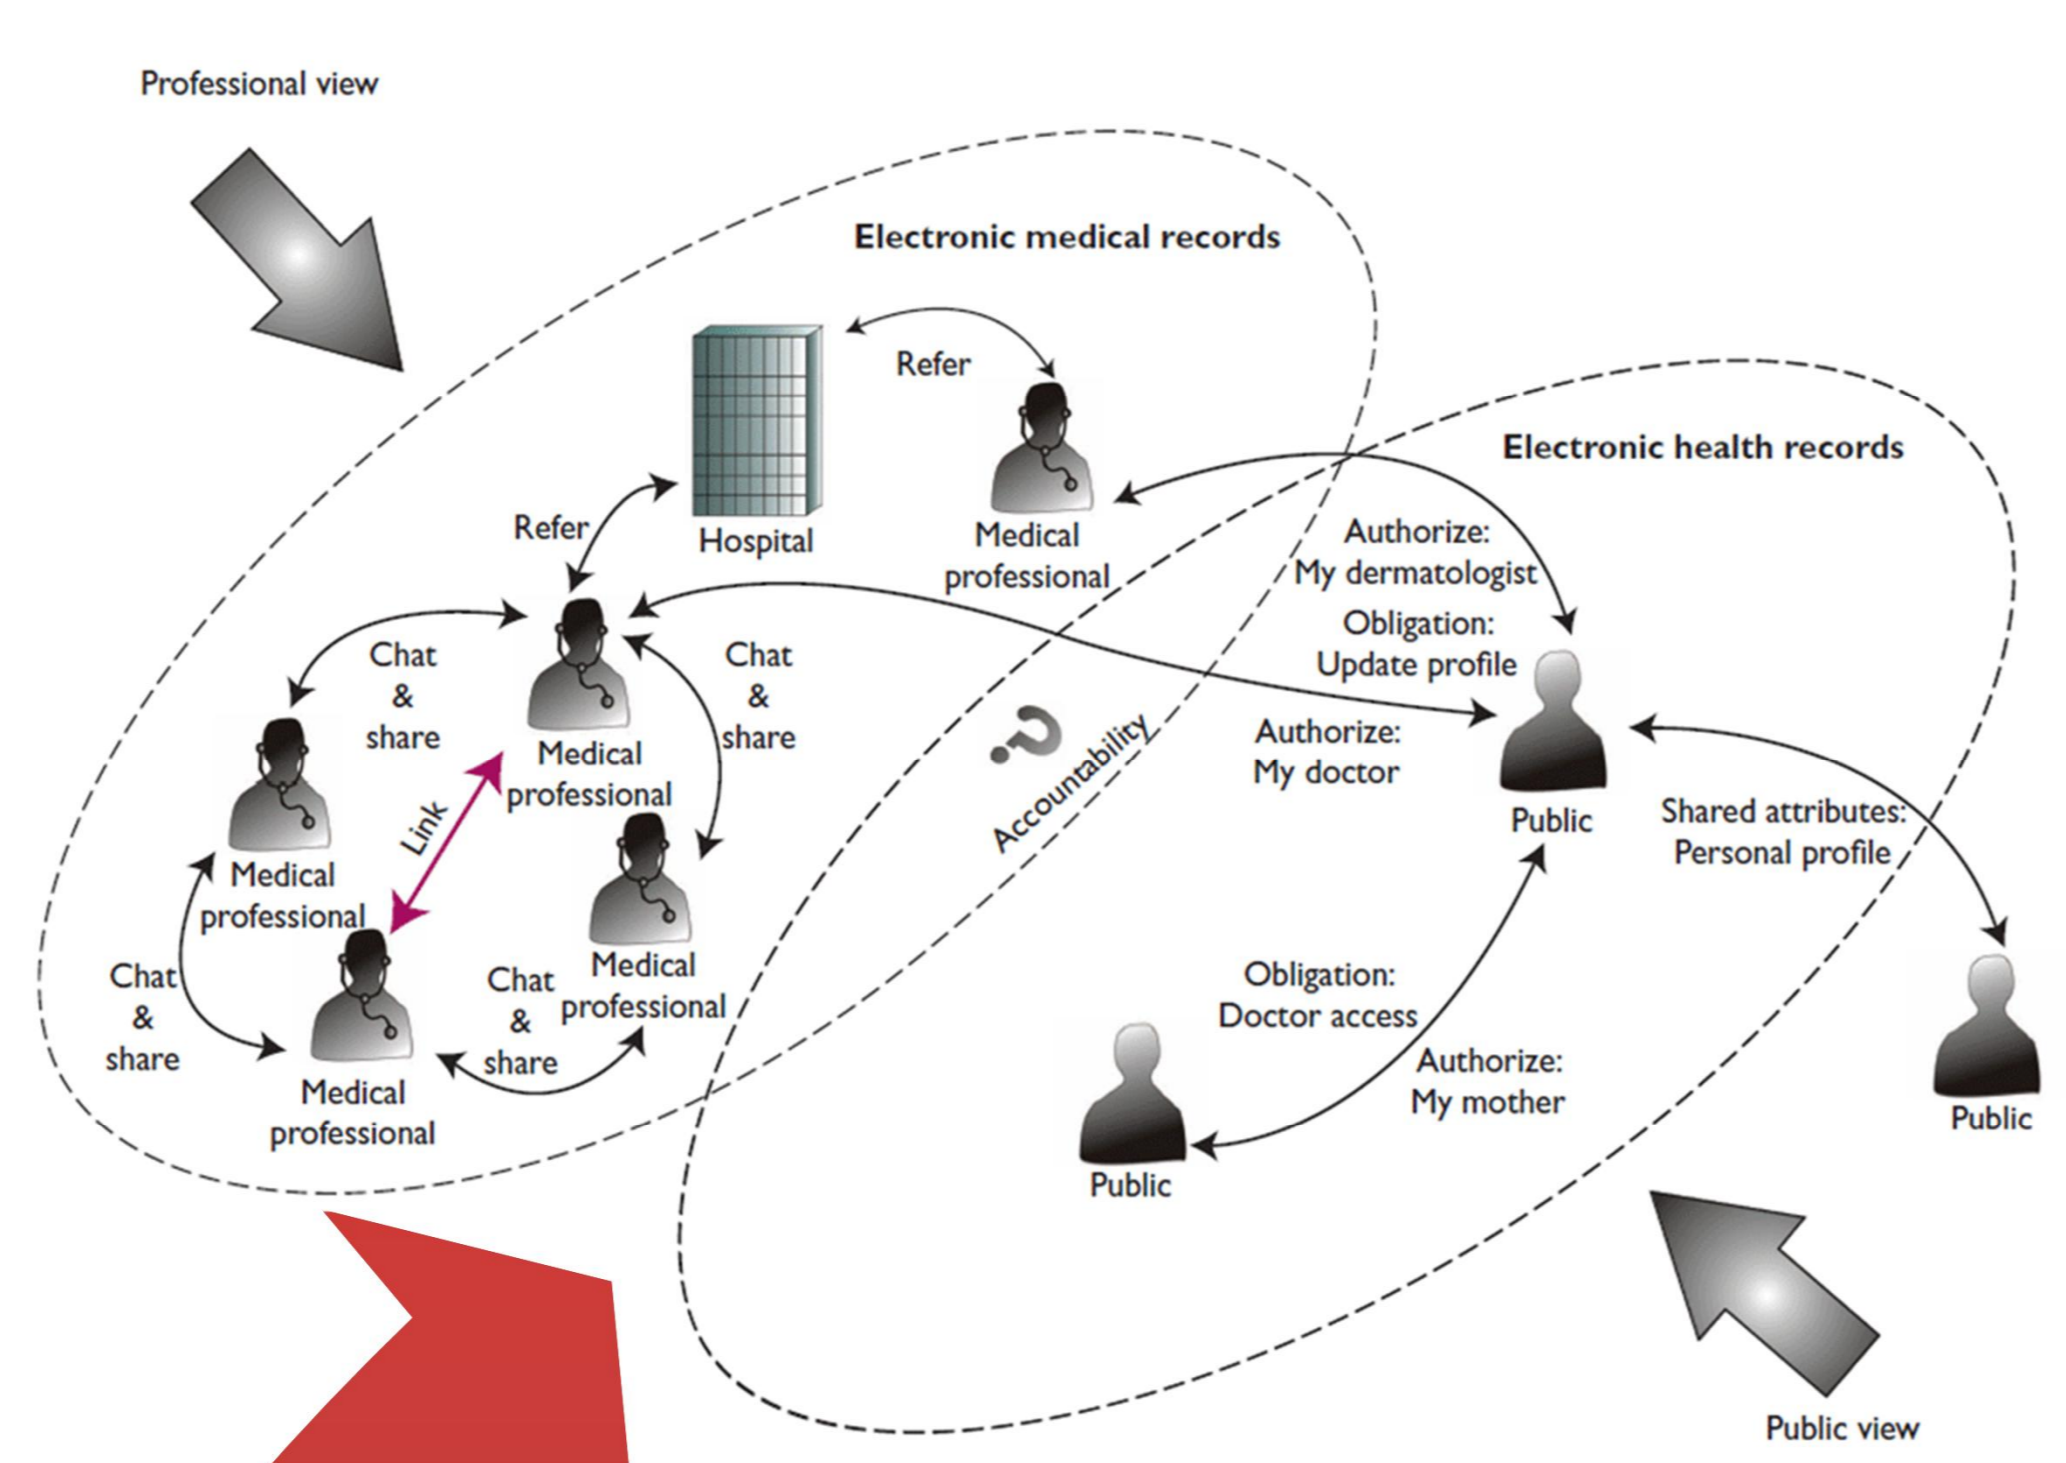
Professional view

Electronic medical records

Refer

Hospital

Medical professional

Refer

Chat & share

Medical professional

Chat & share

Medical professional

Link

Medical professional

Chat & share

Medical professional

Chat & share

Medical professional

Accountability

Electronic health records

Authorize: My dermatologist

Obligation: Update profile

Authorize: My doctor

Public

Shared attributes: Personal profile

Public

Obligation: Doctor access

Authorize: My mother

Public

Public view